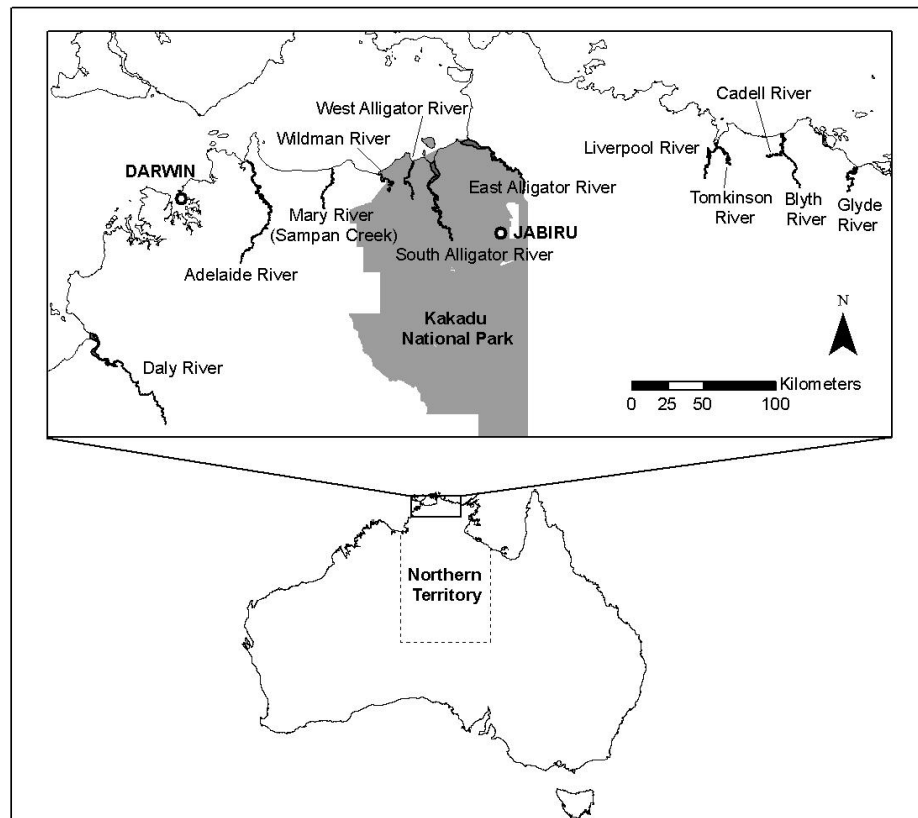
West Alligator River

Cadell River

Wildman River

Liverpool River

DARWIN

East Alligator River

Tomkinson River

Blyth River

Glyde River

Mary River (Sampan Creek)

JABIRU

South Alligator River

Adelaide River

N

Kakadu National Park

Daly River

Kilometers

0 25 50 100

Northern Territory